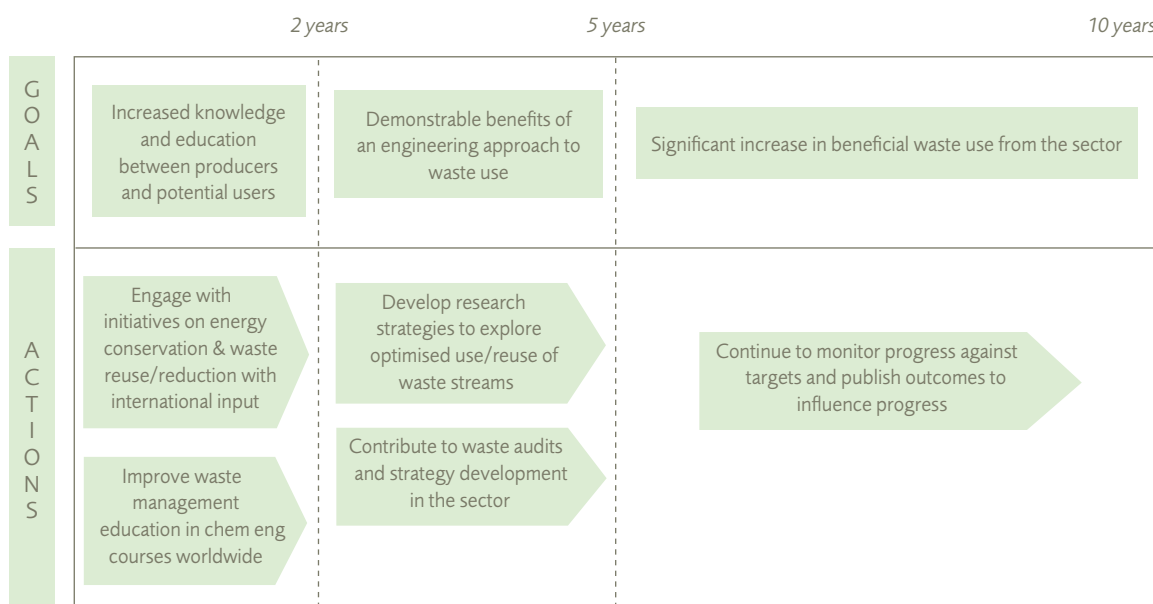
2 years

5 years

10 years

GOALS

Increased knowledge and education between producers and potential users

Demonstrable benefits of an engineering approach to waste use

Significant increase in beneficial waste use from the sector

ACTIONS

Engage with initiatives on energy conservation & waste reuse/reduction with international input

Improve waste management education in chem eng courses worldwide

Develop research strategies to explore optimised use/reuse of waste streams

Contribute to waste audits and strategy development in the sector

Continue to monitor progress against targets and publish outcomes to influence progress